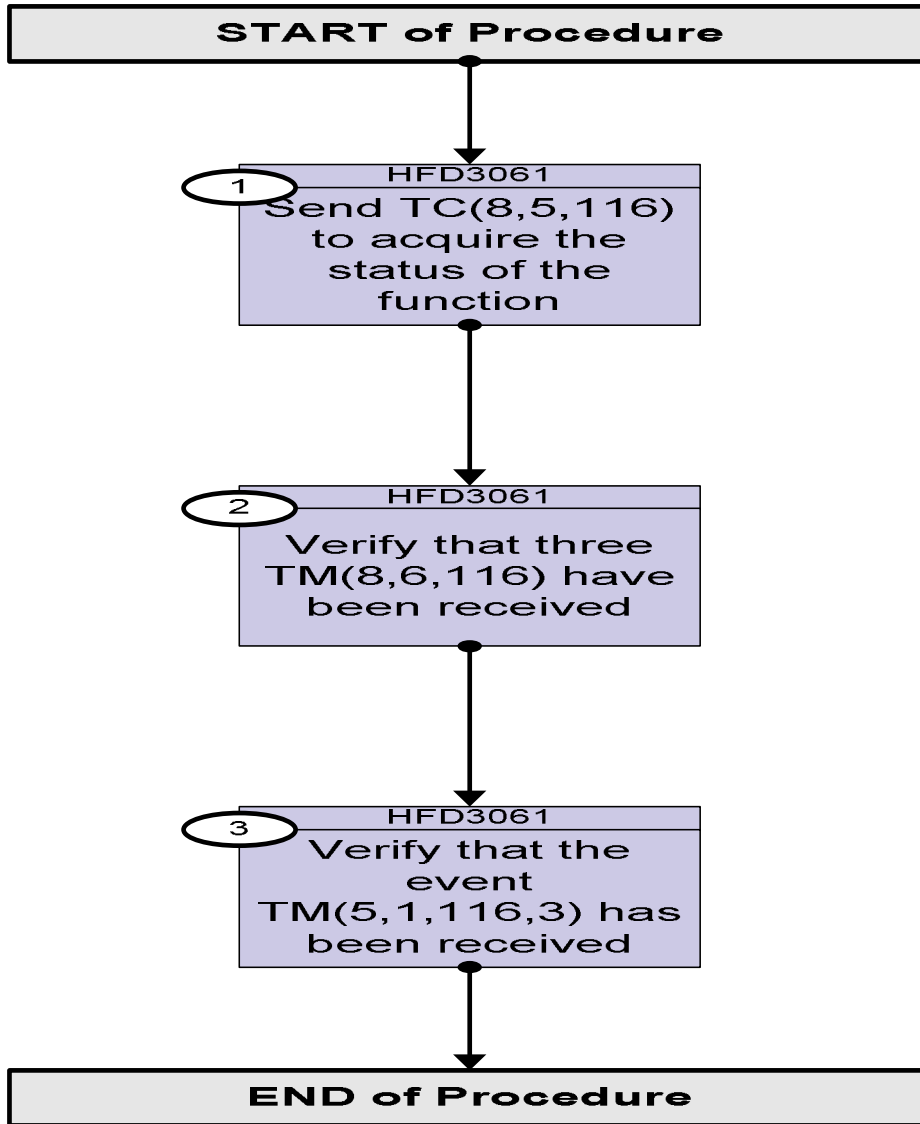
START of Procedure

1

HFD3061

Send TC(8,5,116) to acquire the status of the function

2

HFD3061

Verify that three TM(8,6,116) have been received

3

HFD3061

Verify that the event TM(5,1,116,3) has been received

END of Procedure